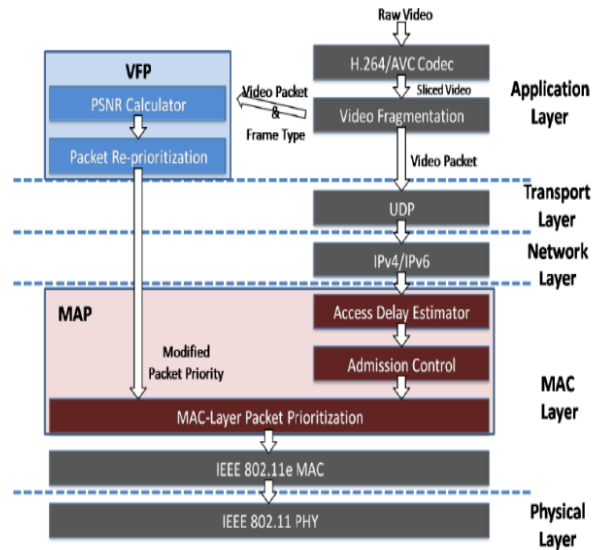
Raw Video

VFP

PSNR Calculator

Packet Re-prioritization

Video Packet & Frame Type

H.264/AVC Codec

Sliced Video

Video Fragmentation

Video Packet

Application Layer

UDP

Transport Layer

IPv4/IPv6

Network Layer

MAP

Access Delay Estimator

Modified Packet Priority

Admission Control

MAC Layer

MAC-Layer Packet Prioritization

IEEE 802.11e MAC

IEEE 802.11 PHY

Physical Layer